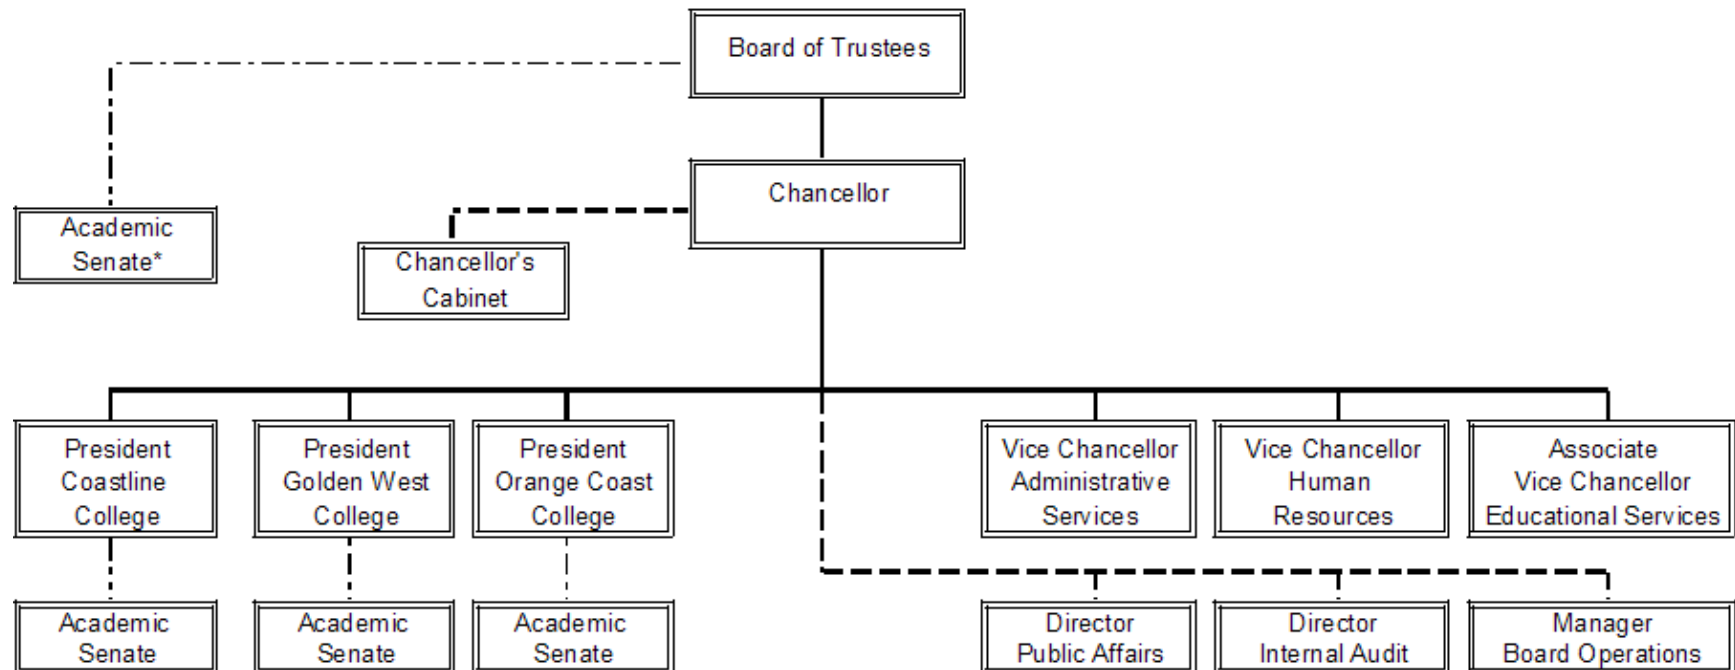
Board of Trustees

Academic Senate*

Chancellor

Chancellor's Cabinet

President Coastline College

President Golden West College

President Orange Coast College

Vice Chancellor Administrative Services

Vice Chancellor Human Resources

Associate Vice Chancellor Educational Services

Academic Senate

Academic Senate

Academic Senate

Director Public Affairs

Director Internal Audit

Manager Board Operations